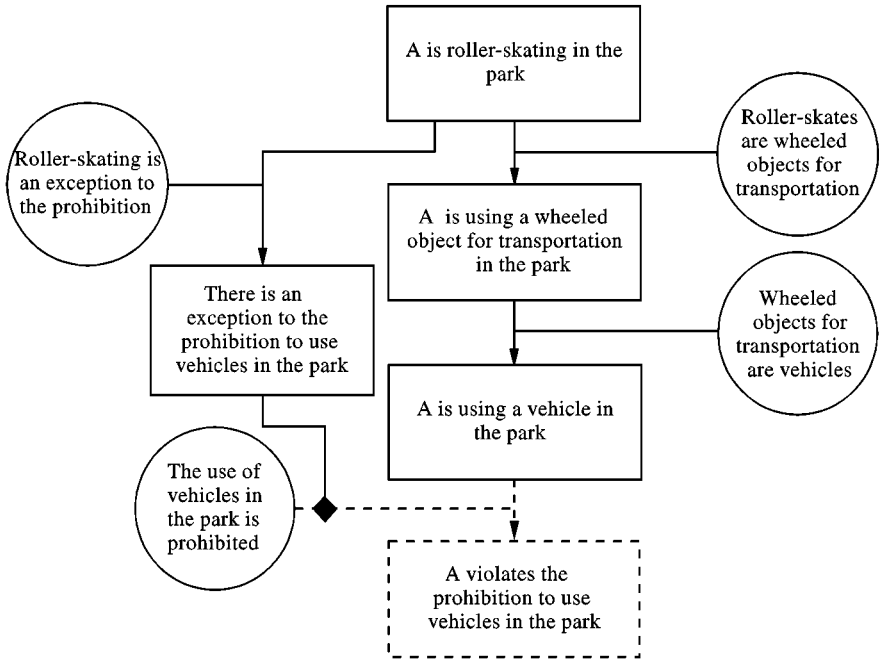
A is roller-skating in the park

Roller-skating is an exception to the prohibition

Roller-skates are wheeled objects for transportation

A is using a wheeled object for transportation in the park

There is an exception to the prohibition to use vehicles in the park

Wheeled objects for transportation are vehicles

A is using a vehicle in the park

The use of vehicles in the park is prohibited

A violates the prohibition to use vehicles in the park